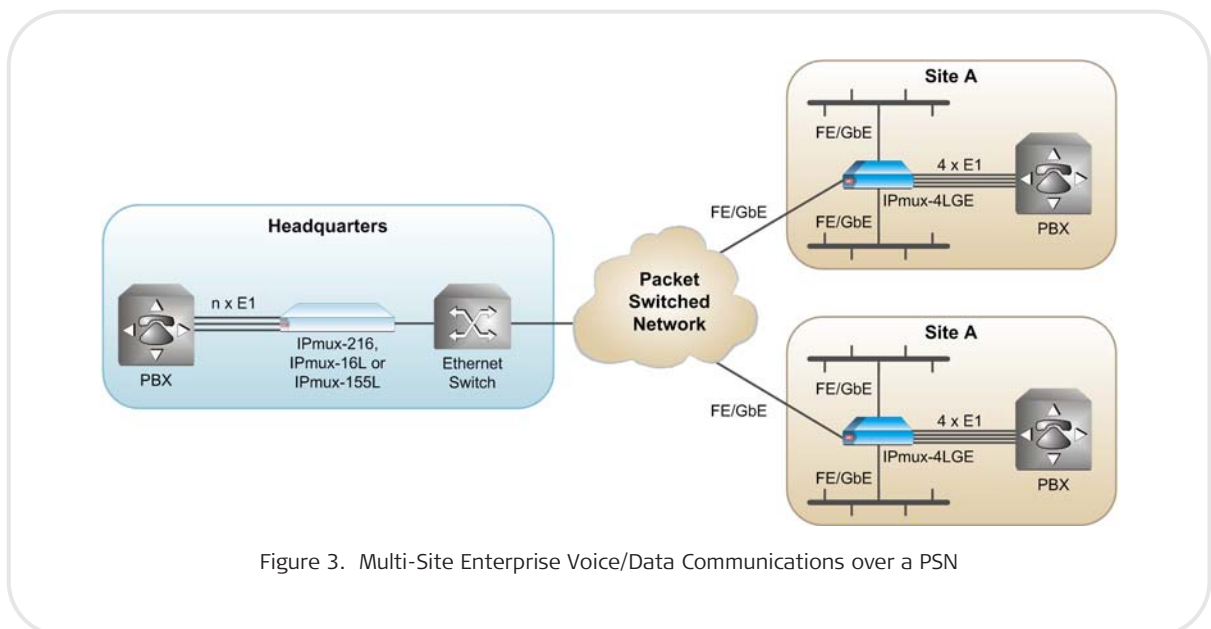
Headquarters

n x E1

PBX

IPmux-216, IPmux-16L or IPmux-155L

Ethernet Switch

Packet Switched Network

FE/GbE

Site A

FE/GbE

4 x E1

IPmux-4LGE

FE/GbE

PBX

FE/GbE

Site A

FE/GbE

4 x E1

IPmux-4LGE

FE/GbE

PBX

Figure 3. Multi-Site Enterprise Voice/Data Communications over a PSN